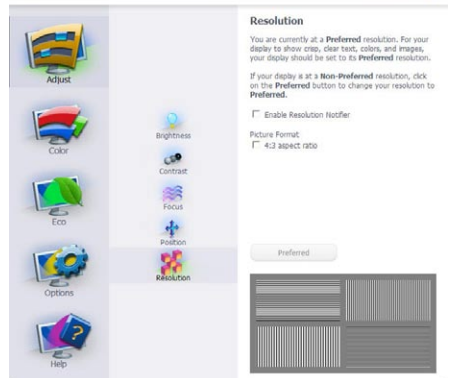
Adjust

Color

Eco

Options

Help

Brightness

Contrast

Focus

Position

Resolution

Resolution

You are currently at a Preferred resolution. For your display to show crisp, clear text, colors, and images, your display should be set to its Preferred resolution.

If your display is at a Non-Preferred resolution, click on the Preferred button to change your resolution to Preferred.

Enable Resolution Notifier

Picture Format
4:3 aspect ratio

Preferred